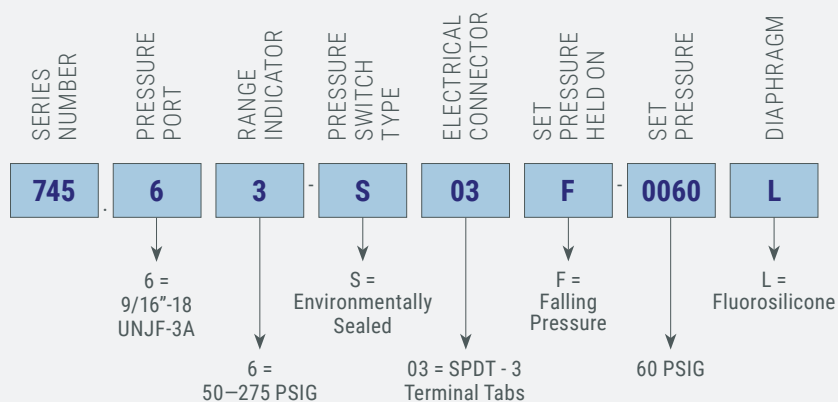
SERIES NUMBER

PRESSURE PORT

RANGE INDICATOR

PRESSURE SWITCH TYPE

ELECTRICAL CONNECTOR

SET PRESSURE HELD ON

SET PRESSURE

DIAPHRAGM

745 . 6 3 - S 03 F - 0060 L

6 = 9/16"-18 UNJF-3A

6 = 50—275 PSIG

S = Environmentally Sealed

03 = SPDT - 3 Terminal Tabs

F = Falling Pressure

60 PSIG

L = Fluorosilicone